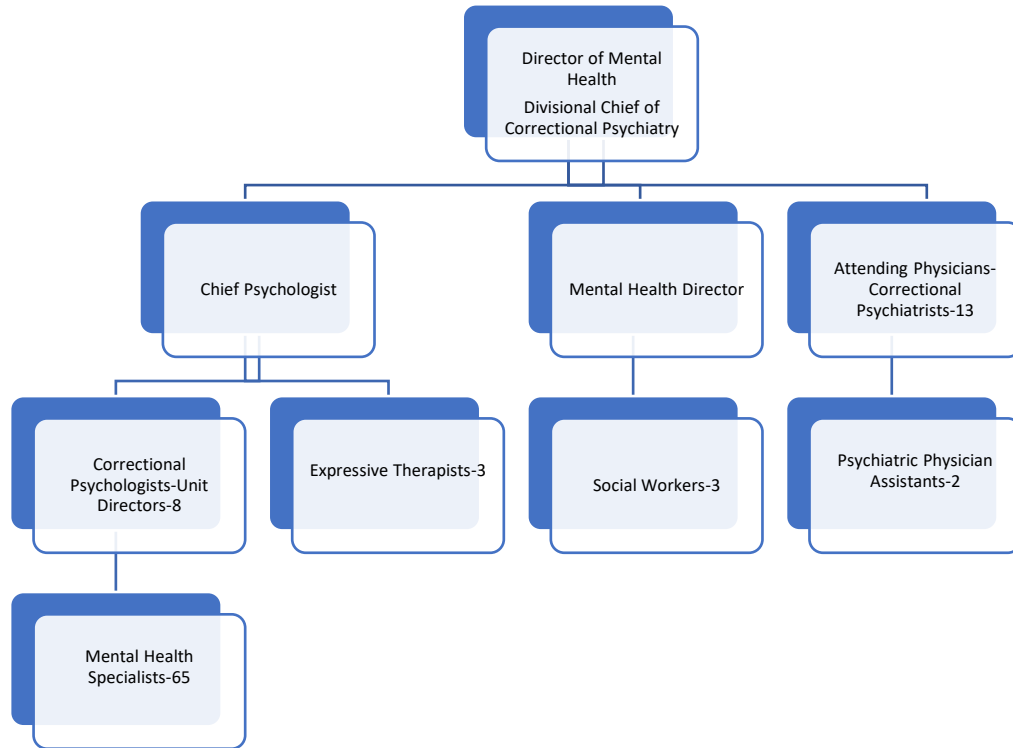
Director of Mental Health

Divisional Chief of Correctional Psychiatry

Chief Psychologist

Mental Health Director

Attending Physicians-Correctional Psychiatrists-13

Correctional Psychologists-Unit Directors-8

Expressive Therapists-3

Social Workers-3

Psychiatric Physician Assistants-2

Mental Health Specialists-65